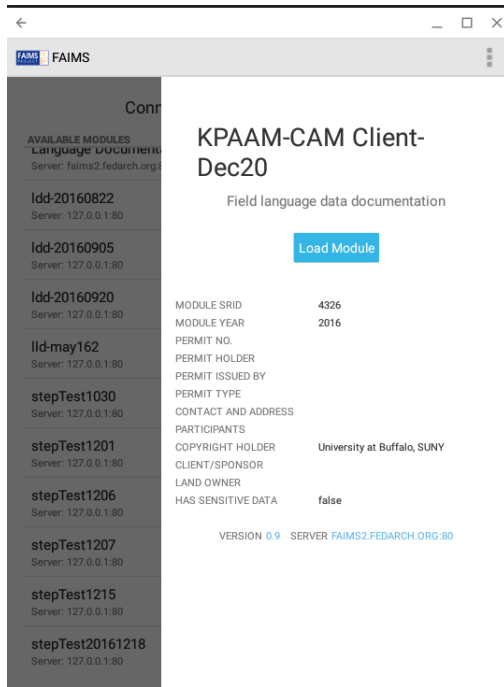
FAIMS FAIMS

Conn

AVAILABLE MODULES
Language Documenta
Server: faims2.fedarch.org:

ldd-20160822
Server: 127.0.0.1:80

ldd-20160905
Server: 127.0.0.1:80

ldd-20160920
Server: 127.0.0.1:80

lld-may162
Server: 127.0.0.1:80

stepTest1030
Server: 127.0.0.1:80

stepTest1201
Server: 127.0.0.1:80

stepTest1206
Server: 127.0.0.1:80

stepTest1207
Server: 127.0.0.1:80

stepTest1215
Server: 127.0.0.1:80

stepTest20161218
Server: 127.0.0.1:80

KPAAM-CAM Client-Dec20

Field language data documentation

Load Module

| | |
|---|---|
| MODULE SRID | 4326 |
| MODULE YEAR | 2016 |
| PERMIT NO. | |
| PERMIT HOLDER | |
| PERMIT ISSUED BY | |
| PERMIT TYPE | |
| CONTACT AND ADDRESS | |
| PARTICIPANTS | |
| COPYRIGHT HOLDER | University at Buffalo, SUNY |
| CLIENT/SPONSOR | |
| LAND OWNER | |
| HAS SENSITIVE DATA | false |

VERSION 0.9 SERVER FAIMS2.FEDARCH.ORG:80